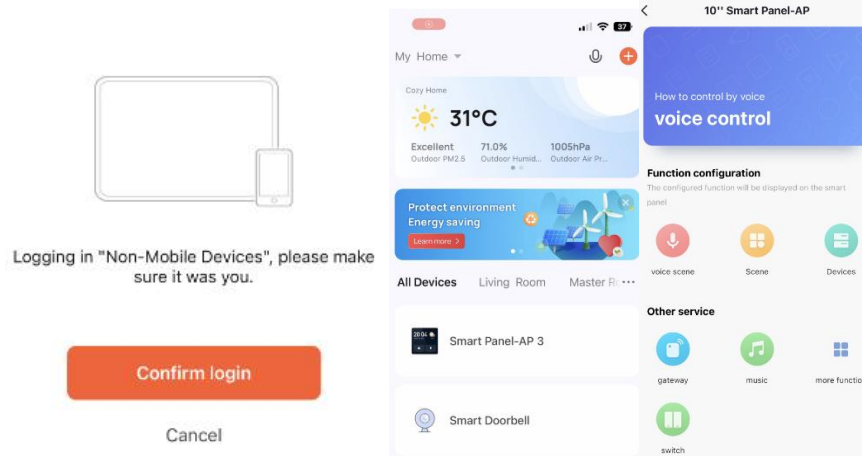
Logging in "Non-Mobile Devices", please make sure it was you.

Confirm login

Cancel

37

My Home

Cozy Home

31°C

Excellent
Outdoor PM2.5

71.0%
Outdoor Humid...

1005hPa
Outdoor Air Pr...

Protect environment
Energy saving

Learn more >

All Devices  Living Room  Master R

Smart Panel-AP 3

Smart Doorbell

10'' Smart Panel-AP

How to control by voice
voice control

Function configuration
The configured function will be displayed on the smart panel

voice scene  Scene  Devices

Other service

gateway  music  more functio

switch